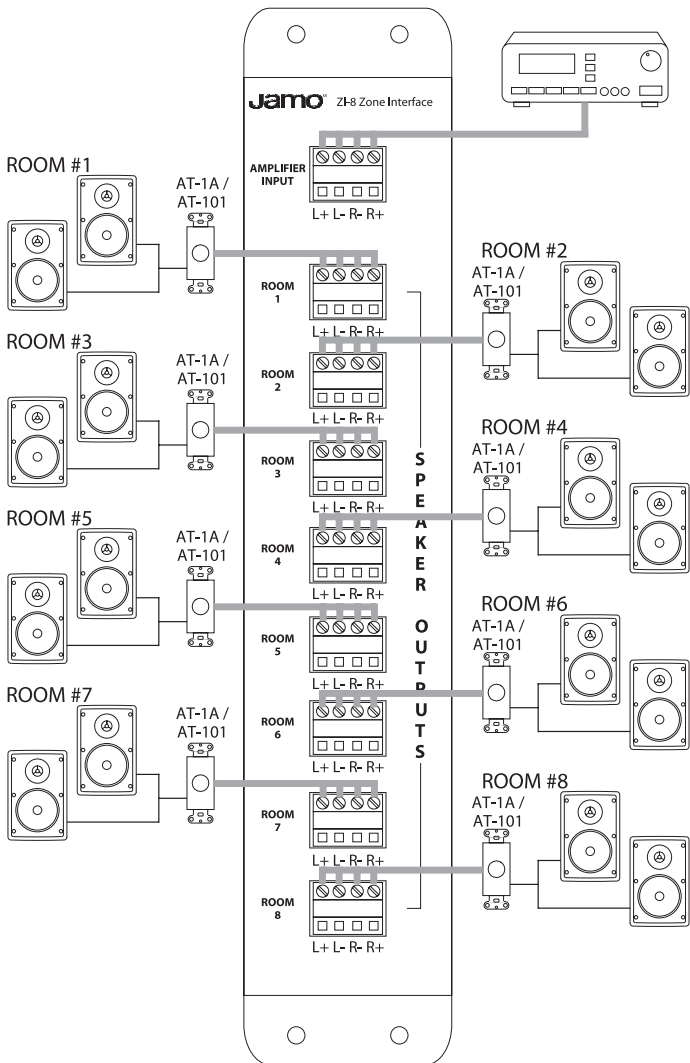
Jamo® ZI-8 Zone Interface

AMPLIFIER INPUT
L+ L- R- R+

ROOM #1
AT-1A / AT-101

ROOM 1
L+ L- R- R+

ROOM #2
AT-1A / AT-101

ROOM #3
AT-1A / AT-101

ROOM 2
L+ L- R- R+

ROOM 3
L+ L- R- R+

ROOM #4
AT-1A / AT-101

ROOM 4
L+ L- R- R+

ROOM #5
AT-1A / AT-101

ROOM 5
L+ L- R- R+

ROOM #6
AT-1A / AT-101

ROOM #7
AT-1A / AT-101

ROOM 6
L+ L- R- R+

ROOM 7
L+ L- R- R+

ROOM #8
AT-1A / AT-101

ROOM 8
L+ L- R- R+

SPEAKER OUTPUTS